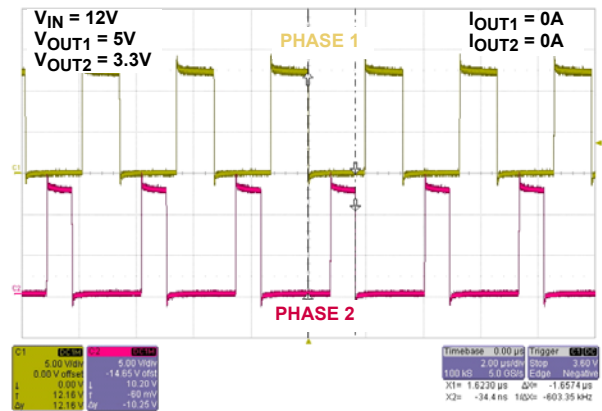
$V_{IN}$ = 12V
$V_{OUT1}$ = 5V
$V_{OUT2}$ = 3.3V

PHASE 1

$I_{OUT1}$ = 0A
$I_{OUT2}$ = 0A

C1

C2

PHASE 2

| C1 | DC1M |
|---|---|
| | 5.00 V/div |
| | 0.00 V offset |
| ↓ | 0.00 V |
| ↑ | 12.16 V |
| Δy | 12.16 V |

| C2 | DC1M |
|---|---|
| | 5.00 V/div |
| | -14.65 V offset |
| ↓ | 10.20 V |
| ↑ | -60 mV |
| Δy | -10.25 V |

| Timebase | 0.00 μs | Trigger | C1 DC |
|---|---|---|---|
| | 2.00 μs/div | Stop | 3.60 V |
| 100 kS | 5.0 GS/s | Edge | Negative |

X1= 1.6230 μs ΔX= -1.6574 μs
X2= -34.4 ns 1/ΔX= -603.35 kHz